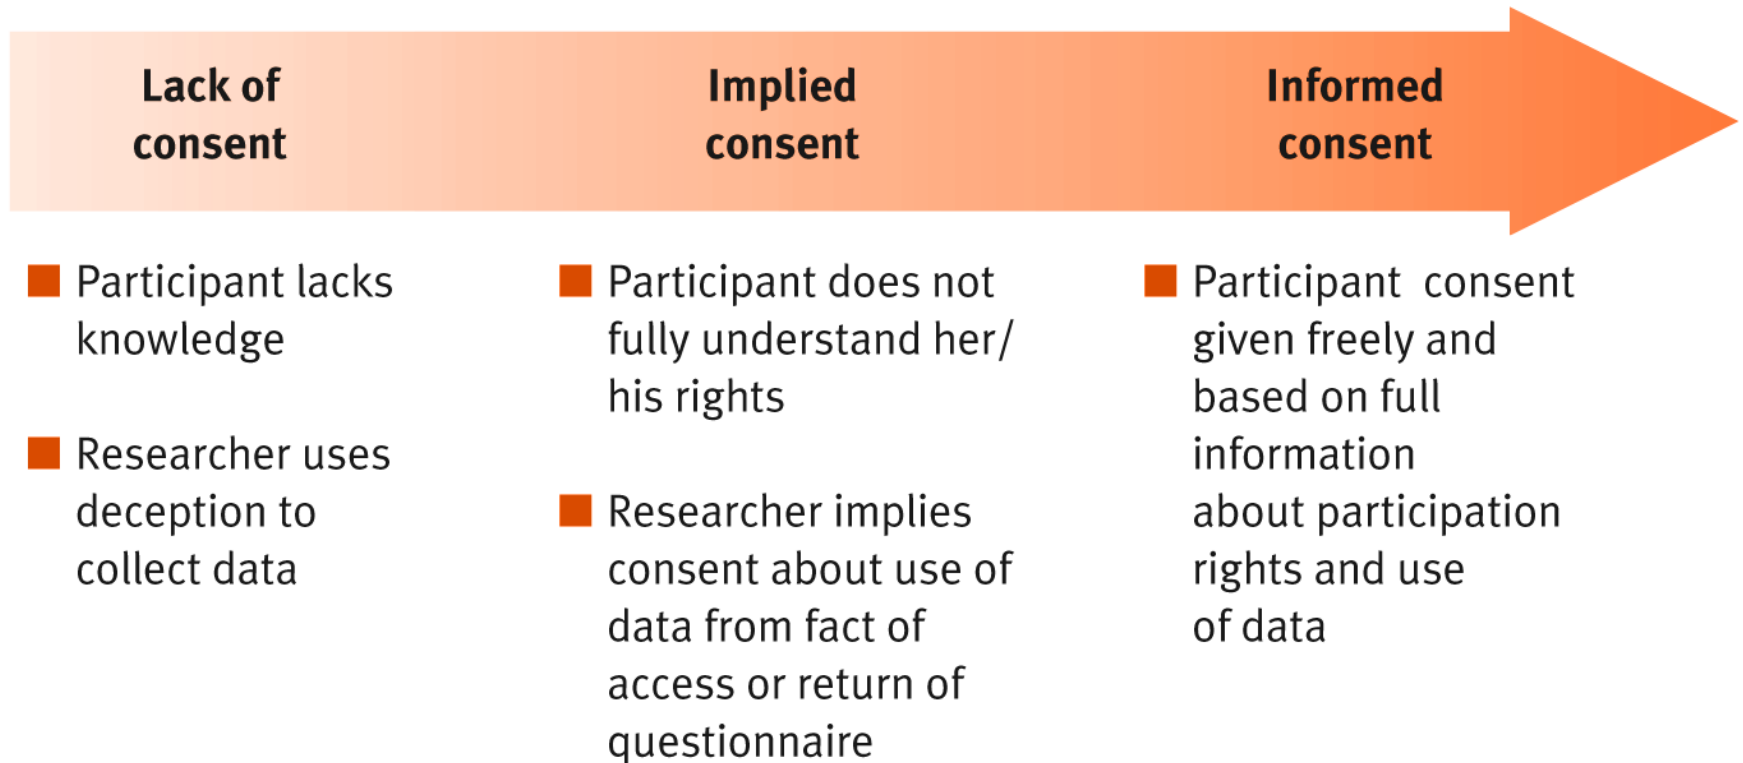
Lack of consent

Implied consent

Informed consent

Participant lacks knowledge

Researcher uses deception to collect data

Participant does not fully understand her/ his rights

Researcher implies consent about use of data from fact of access or return of questionnaire

Participant consent given freely and based on full information about participation rights and use of data